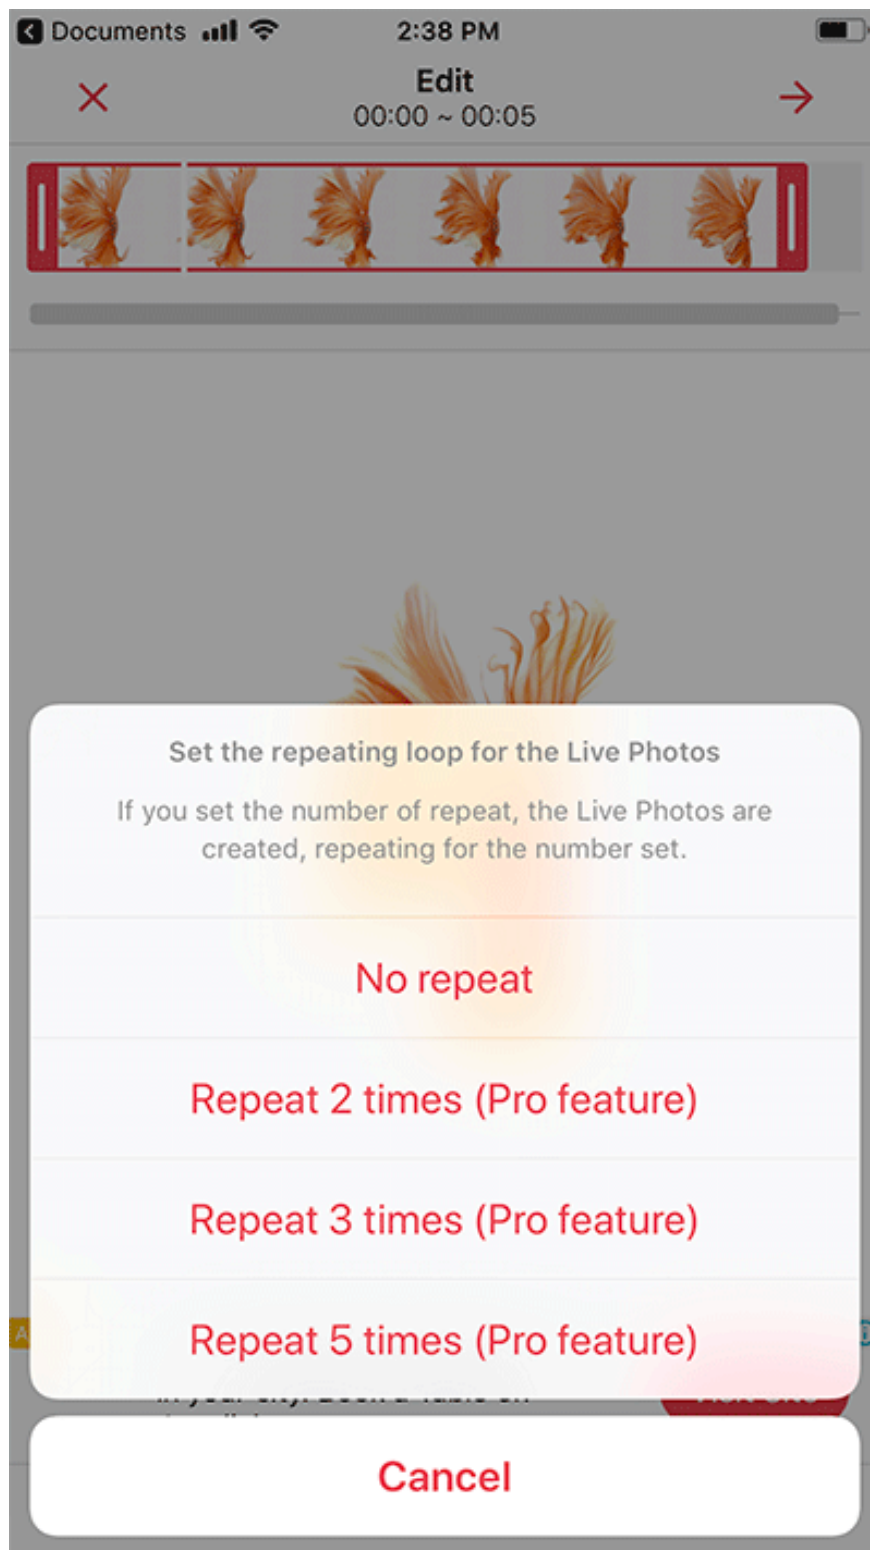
Documents 2:38 PM

Edit
00:00 ~ 00:05

Set the repeating loop for the Live Photos

If you set the number of repeat, the Live Photos are created, repeating for the number set.

No repeat

Repeat 2 times (Pro feature)

Repeat 3 times (Pro feature)

Repeat 5 times (Pro feature)

Cancel